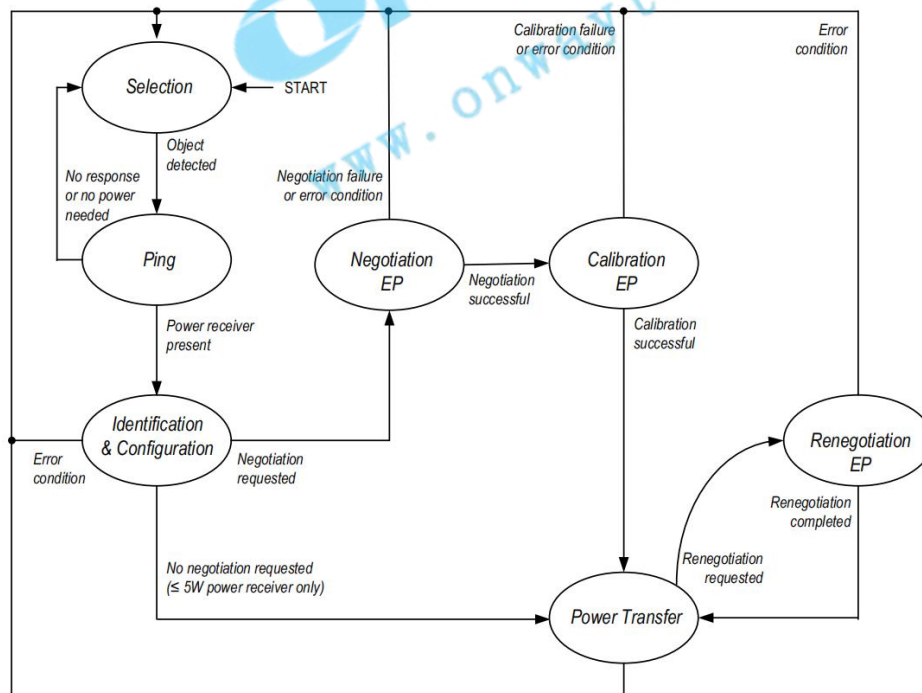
Selection

START

Object detected

No response or no power needed

Ping

Power receiver present

Identification & Configuration

Error condition

Negotiation requested

Negotiation failure or error condition

Negotiation EP

Negotiation successful

Calibration failure or error condition

Calibration EP

Calibration successful

Error condition

Renegotiation EP

Renegotiation completed

Renegotiation requested

No negotiation requested (≤ 5W power receiver only)

Power Transfer

www.onway